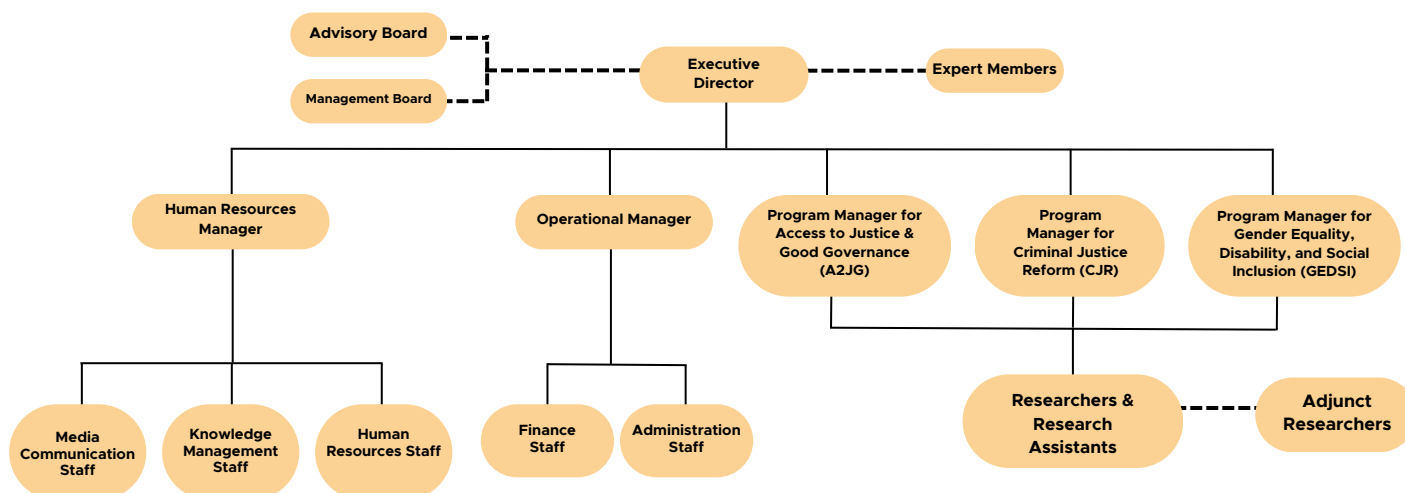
Advisory Board

Management Board

Executive Director

Expert Members

Human Resources Manager

Operational Manager

Program Manager for Access to Justice & Good Governance (A2JG)

Program Manager for Criminal Justice Reform (CJR)

Program Manager for Gender Equality, Disability, and Social Inclusion (GEDSI)

Media Communication Staff

Knowledge Management Staff

Human Resources Staff

Finance Staff

Administration Staff

Researchers & Research Assistants

Adjunct Researchers